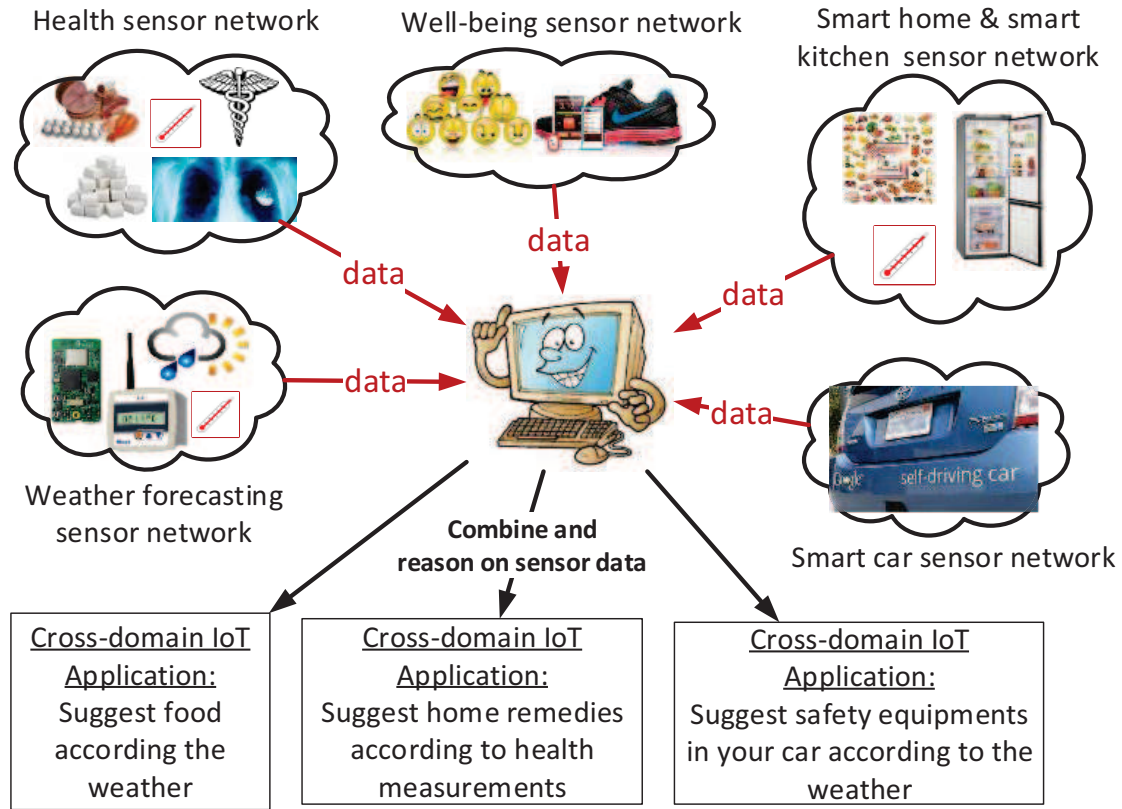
Health sensor network

Well-being sensor network

Smart home & smart kitchen sensor network

data

data

data

Weather forecasting sensor network

data

data

self-driving car

Smart car sensor network

Combine and reason on sensor data

Cross-domain IoT Application: Suggest food according the weather

Cross-domain IoT Application: Suggest home remedies according to health measurements

Cross-domain IoT Application: Suggest safety equipments in your car according to the weather